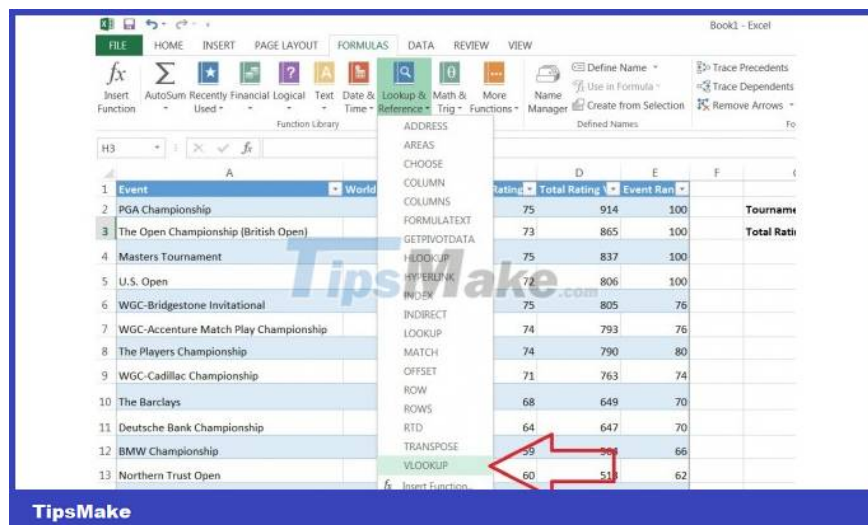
Book1 - Excel

FILE HOME INSERT PAGE LAYOUT FORMULAS DATA REVIEW VIEW

Insert Function
AutoSum
Recently Used
Financial
Logical
Text
Date & Time
Lookup & Reference
Math & Trig
More Functions
Name Manager
Define Name
Use in Formula
Create from Selection
Defined Names
Trace Precedents
Trace Dependents
Remove Arrows
Function Library

H3

ADDRESS
AREAS
CHOOSE
COLUMN
COLUMNS
FORMULATEXT
GETPIVOTDATA
HLOOKUP
HYPERLINK
INDEX
INDIRECT
LOOKUP
MATCH
OFFSET
ROW
ROWS
RTD
TRANSPOSE
VLOOKUP
Insert Function...

| | A | B | C | D | E | F | G |
|---|---|---|---|---|---|---|---|
| 1 | Event | World | Rating | Total Rating | Event Ran | | |
| 2 | PGA Championship | | 75 | 914 | 100 | | Tourname |
| 3 | The Open Championship (British Open) | | 73 | 865 | 100 | | Total Rati |
| 4 | Masters Tournament | | 75 | 837 | 100 | | |
| 5 | U.S. Open | | 72 | 806 | 100 | | |
| 6 | WGC-Bridgestone Invitational | | 75 | 805 | 76 | | |
| 7 | WGC-Accenture Match Play Championship | | 74 | 793 | 76 | | |
| 8 | The Players Championship | | 74 | 790 | 80 | | |
| 9 | WGC-Cadillac Championship | | 71 | 763 | 74 | | |
| 10 | The Barclays | | 68 | 649 | 70 | | |
| 11 | Deutsche Bank Championship | | 64 | 647 | 70 | | |
| 12 | BMW Championship | | 59 | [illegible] | 66 | | |
| 13 | Northern Trust Open | | 60 | 51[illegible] | 62 | | |

TipsMake.com

TipsMake